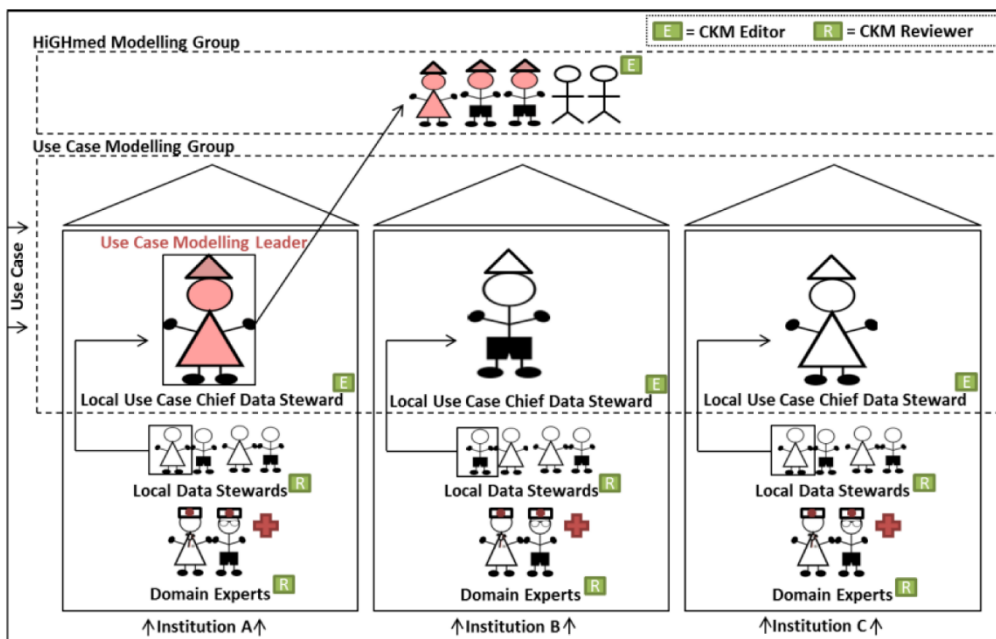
E = CKM Editor
R = CKM Reviewer

HiGHmed Modelling Group
E

Use Case Modelling Group

Use Case

Use Case Modelling Leader
Local Use Case Chief Data Steward
E
Local Data Stewards
R
Domain Experts
R
Institution A

Local Use Case Chief Data Steward
E
Local Data Stewards
R
Domain Experts
R
Institution B

Local Use Case Chief Data Steward
E
Local Data Stewards
R
Domain Experts
R
Institution C